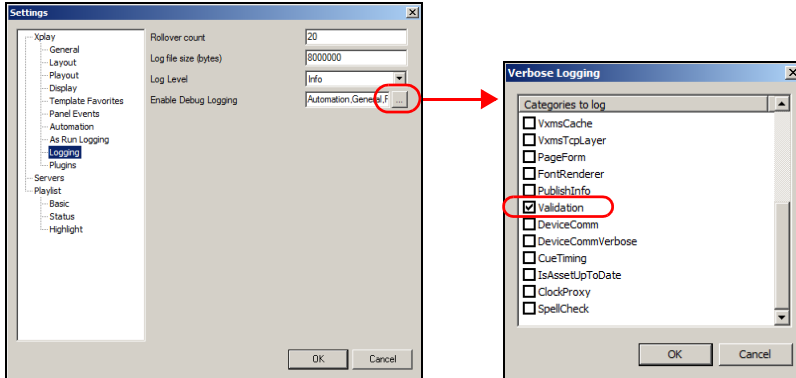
Settings

Xplay
General
Layout
Playout
Display
Template Favorites
Panel Events
Automation
As Run Logging
Logging
Plugins
Servers
Playlist
Basic
Status
Highlight

Rollover count
20
Log file size (bytes)
8000000
Log Level
Info
Enable Debug Logging
Automation,General,F
...

OK
Cancel

Verbose Logging

Categories to log
VxmsCache
VxmsTcpLayer
PageForm
FontRenderer
PublishInfo
Validation
DeviceComm
DeviceCommVerbose
CueTiming
IsAssetUpToDate
ClockProxy
SpellCheck

OK
Cancel